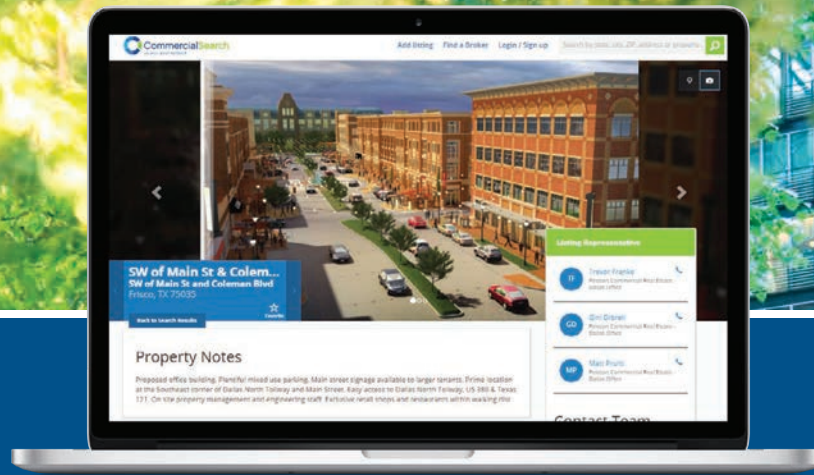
CommercialSearch

Add listing Find a Broker Login / Sign up Search by state, city, ZIP, address or property

SW of Main St & Colem...
SW of Main St and Coleman Blvd
Frisco, TX 75035

Favorite

Back to Search Results

Listing Representative

TF Trevor Franke
Peloton Commercial Real Estate - Dallas Office

GD Gini Dizzel
Peloton Commercial Real Estate - Dallas Office

MP Matt Pruitt
Peloton Commercial Real Estate - Dallas Office

Property Notes

Proposed office building. Plentiful mixed use parking. Main street signage available to larger tenants. Prime location at the Southeast corner of Dallas North Tollway and Main Street. Easy access to Dallas North Tollway, US 380 & Texas 121. On site property management and engineering staff. Exclusive retail shops and restaurants within walking dist

Contact Team